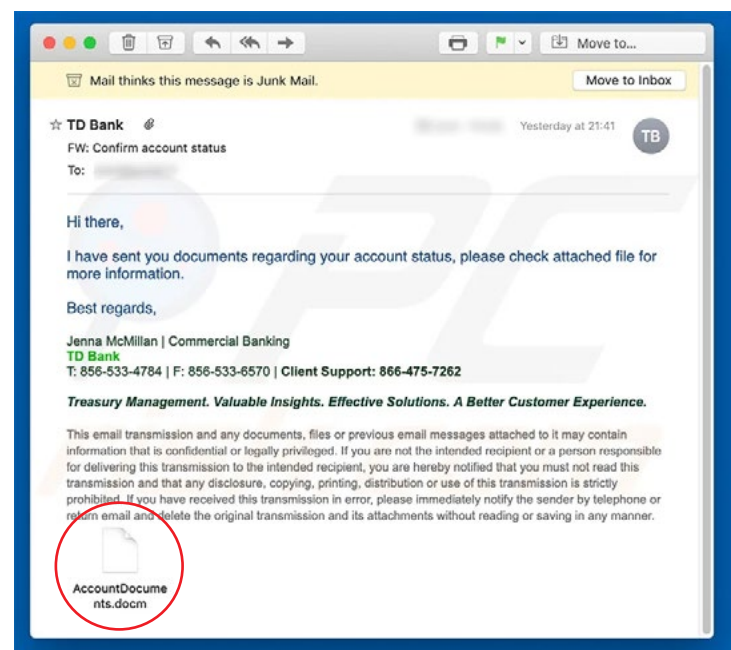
Move to...

Mail thinks this message is Junk Mail.

Move to Inbox

TD Bank

Yesterday at 21:41

TB

FW: Confirm account status

To: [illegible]

Hi there,

I have sent you documents regarding your account status, please check attached file for more information.

Best regards,

Jenna McMillan | Commercial Banking
TD Bank
T: 856-533-4784 | F: 856-533-6570 | Client Support: 866-475-7262

Treasury Management. Valuable Insights. Effective Solutions. A Better Customer Experience.

This email transmission and any documents, files or previous email messages attached to it may contain information that is confidential or legally privileged. If you are not the intended recipient or a person responsible for delivering this transmission to the intended recipient, you are hereby notified that you must not read this transmission and that any disclosure, copying, printing, distribution or use of this transmission is strictly prohibited. If you have received this transmission in error, please immediately notify the sender by telephone or return email and delete the original transmission and its attachments without reading or saving in any manner.

AccountDocuments.docm